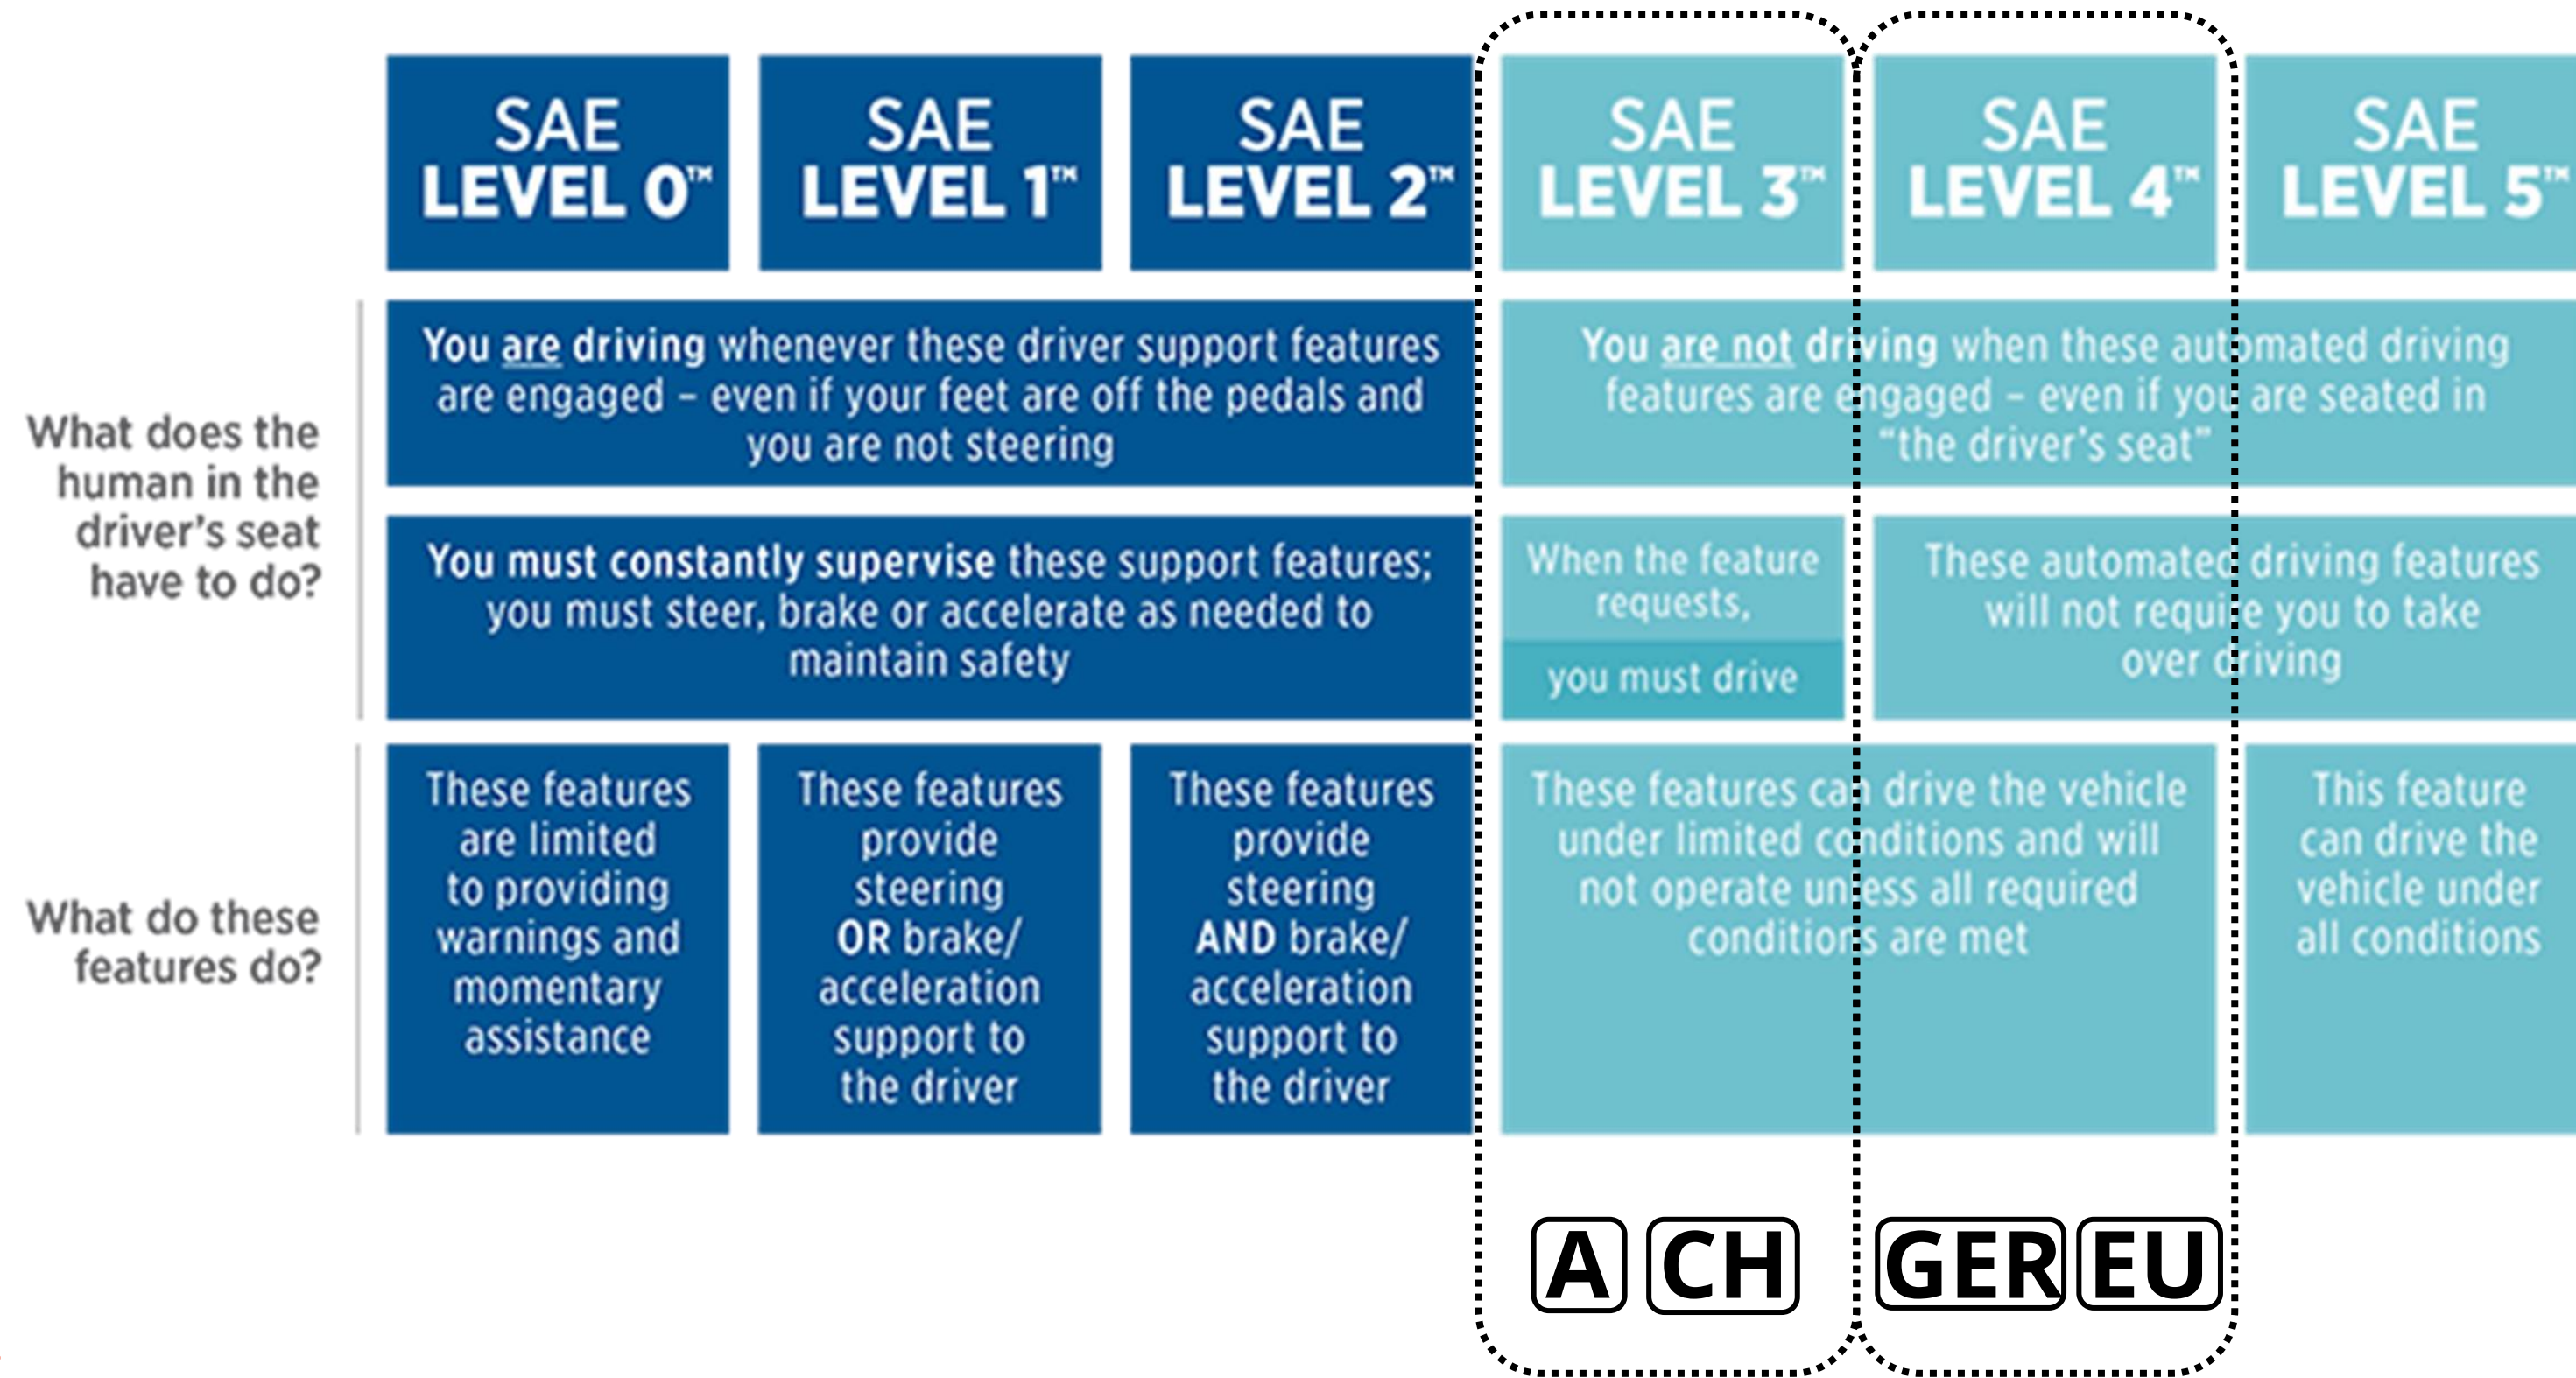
| | SAE LEVEL 0™ | SAE LEVEL 1™ | SAE LEVEL 2™ | SAE LEVEL 3™ | SAE LEVEL 4™ | SAE LEVEL 5™ |
|---|---|---|---|---|---|---|
| What does the human in the driver's seat have to do? | You are driving whenever these driver support features are engaged – even if your feet are off the pedals and you are not steering | | | You are not driving when these automated driving features are engaged – even if you are seated in "the driver's seat" | | |
| | You must constantly supervise these support features; you must steer, brake or accelerate as needed to maintain safety | | | When the feature requests, you must drive | These automated driving features will not require you to take over driving | |
| What do these features do? | These features are limited to providing warnings and momentary assistance | These features provide steering OR brake/ acceleration support to the driver | These features provide steering AND brake/ acceleration support to the driver | These features can drive the vehicle under limited conditions and will not operate unless all required conditions are met | | This feature can drive the vehicle under all conditions |

A CH GER EU